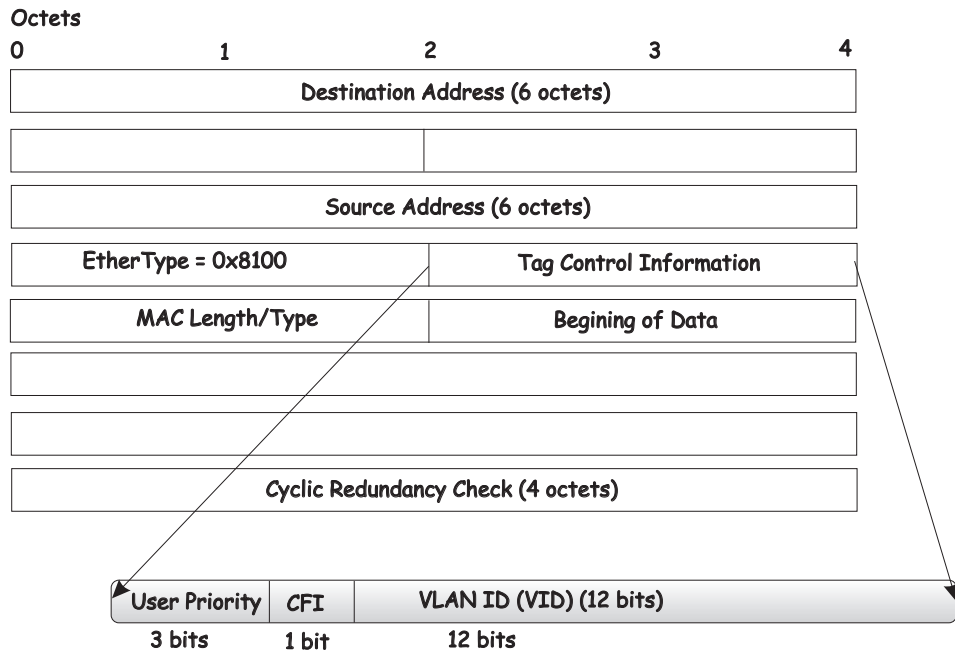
Octets
0 1 2 3 4

Destination Address (6 octets)

Source Address (6 octets)

| EtherType = 0x8100 | Tag Control Information |
|---|---|
| MAC Length/Type | Begining of Data |

Cyclic Redundancy Check (4 octets)

| User Priority | CFI | VLAN ID (VID) (12 bits) |
|---|---|---|
| 3 bits | 1 bit | 12 bits |